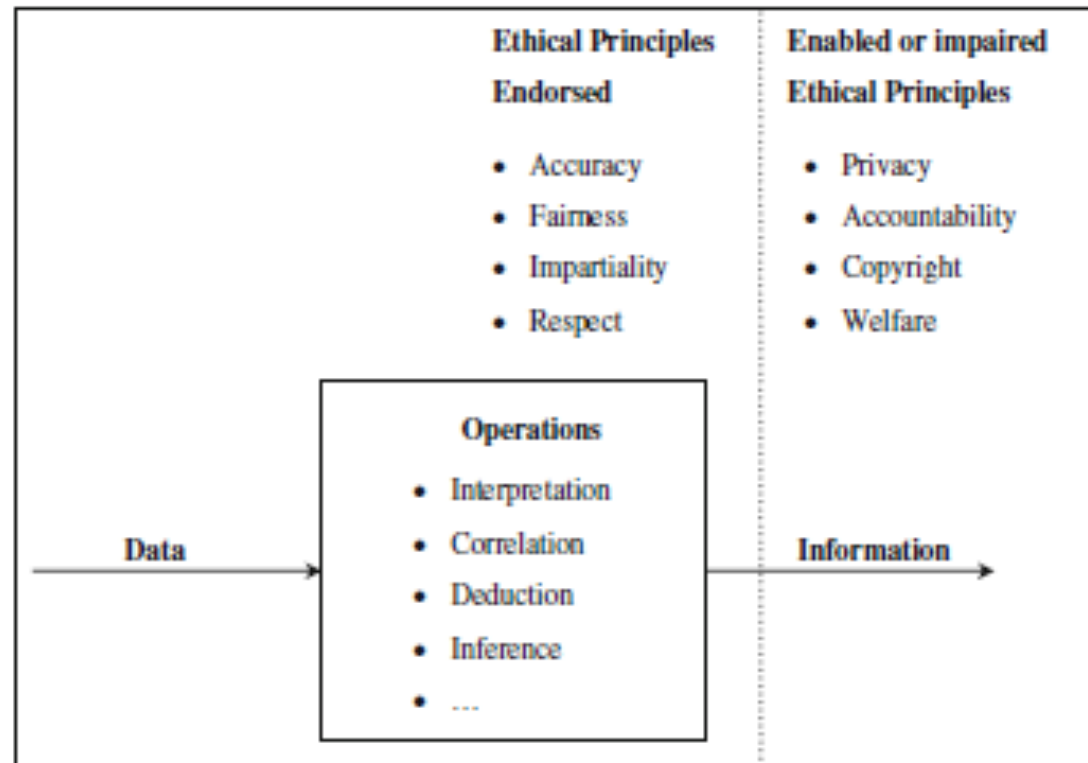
**Ethical Principles Endorsed**

- Accuracy
- Fairness
- Impartiality
- Respect

**Enabled or impaired Ethical Principles**

- Privacy
- Accountability
- Copyright
- Welfare

**Data**

**Operations**

- Interpretation
- Correlation
- Deduction
- Inference
- ...

**Information**